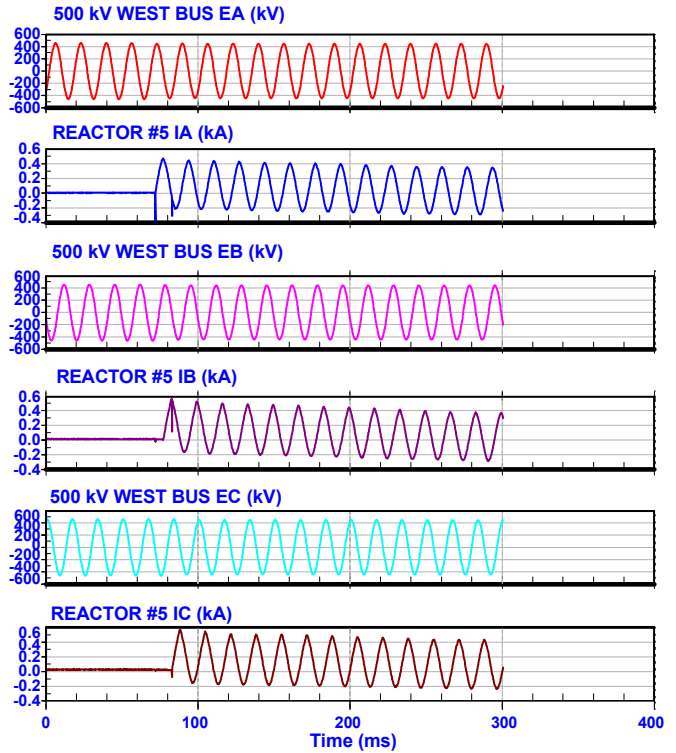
500 kV WEST BUS EA (kV)
600
400
200
0
-200
-400
-600

REACTOR #5 IA (kA)
0.6
0.4
0.2
0.0
-0.2
-0.4

500 kV WEST BUS EB (kV)
600
400
200
0
-200
-400
-600

REACTOR #5 IB (kA)
0.6
0.4
0.2
0.0
-0.2
-0.4

500 kV WEST BUS EC (kV)
600
400
200
0
-200
-400
-600

REACTOR #5 IC (kA)
0.6
0.4
0.2
0.0
-0.2
-0.4

0
100
200
300
400
Time (ms)